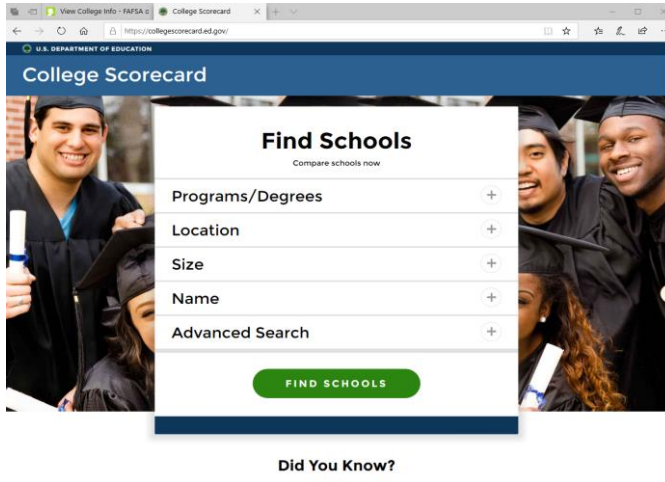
View College Info - FAFSA o
College Scorecard
https://collegescorecard.ed.gov/

U.S. DEPARTMENT OF EDUCATION

College Scorecard

Find Schools
Compare schools now

Programs/Degrees +
Location +
Size +
Name +
Advanced Search +

FIND SCHOOLS

Did You Know?